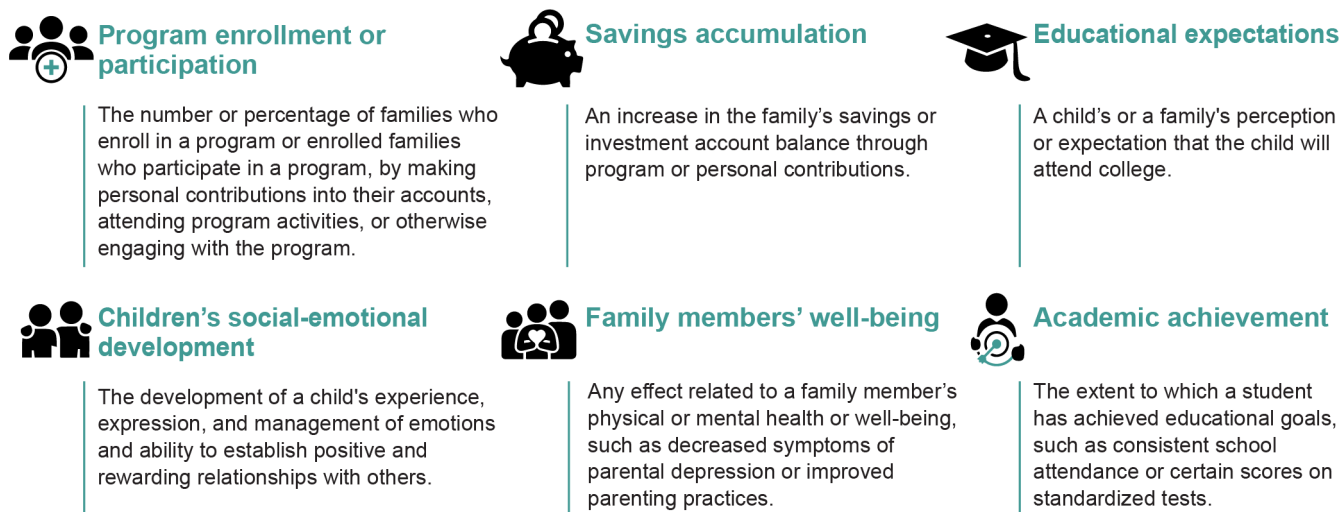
Program enrollment or participation

The number or percentage of families who enroll in a program or enrolled families who participate in a program, by making personal contributions into their accounts, attending program activities, or otherwise engaging with the program.

Savings accumulation

An increase in the family's savings or investment account balance through program or personal contributions.

Educational expectations

A child's or a family's perception or expectation that the child will attend college.

Children's social-emotional development

The development of a child's experience, expression, and management of emotions and ability to establish positive and rewarding relationships with others.

Family members' well-being

Any effect related to a family member's physical or mental health or well-being, such as decreased symptoms of parental depression or improved parenting practices.

Academic achievement

The extent to which a student has achieved educational goals, such as consistent school attendance or certain scores on standardized tests.